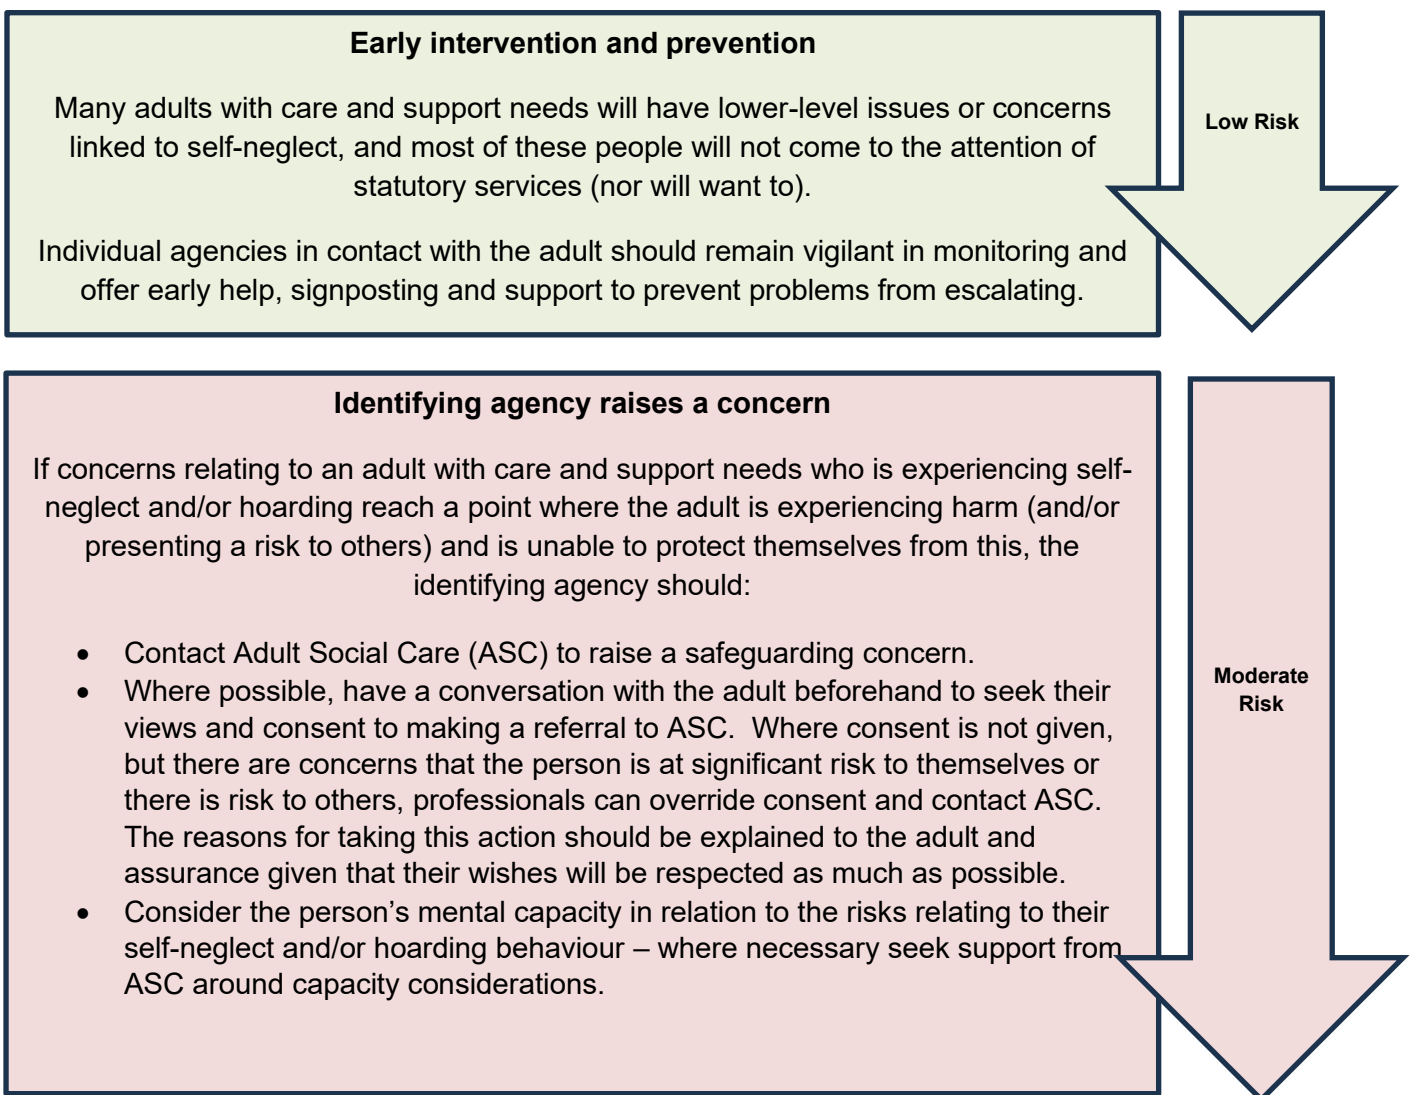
Early intervention and prevention

Many adults with care and support needs will have lower-level issues or concerns linked to self-neglect, and most of these people will not come to the attention of statutory services (nor will want to).

Individual agencies in contact with the adult should remain vigilant in monitoring and offer early help, signposting and support to prevent problems from escalating.

Low Risk

Identifying agency raises a concern

If concerns relating to an adult with care and support needs who is experiencing self-neglect and/or hoarding reach a point where the adult is experiencing harm (and/or presenting a risk to others) and is unable to protect themselves from this, the identifying agency should:

- Contact Adult Social Care (ASC) to raise a safeguarding concern.
- Where possible, have a conversation with the adult beforehand to seek their views and consent to making a referral to ASC. Where consent is not given, but there are concerns that the person is at significant risk to themselves or there is risk to others, professionals can override consent and contact ASC. The reasons for taking this action should be explained to the adult and assurance given that their wishes will be respected as much as possible.
- Consider the person's mental capacity in relation to the risks relating to their self-neglect and/or hoarding behaviour – where necessary seek support from ASC around capacity considerations.

Moderate Risk